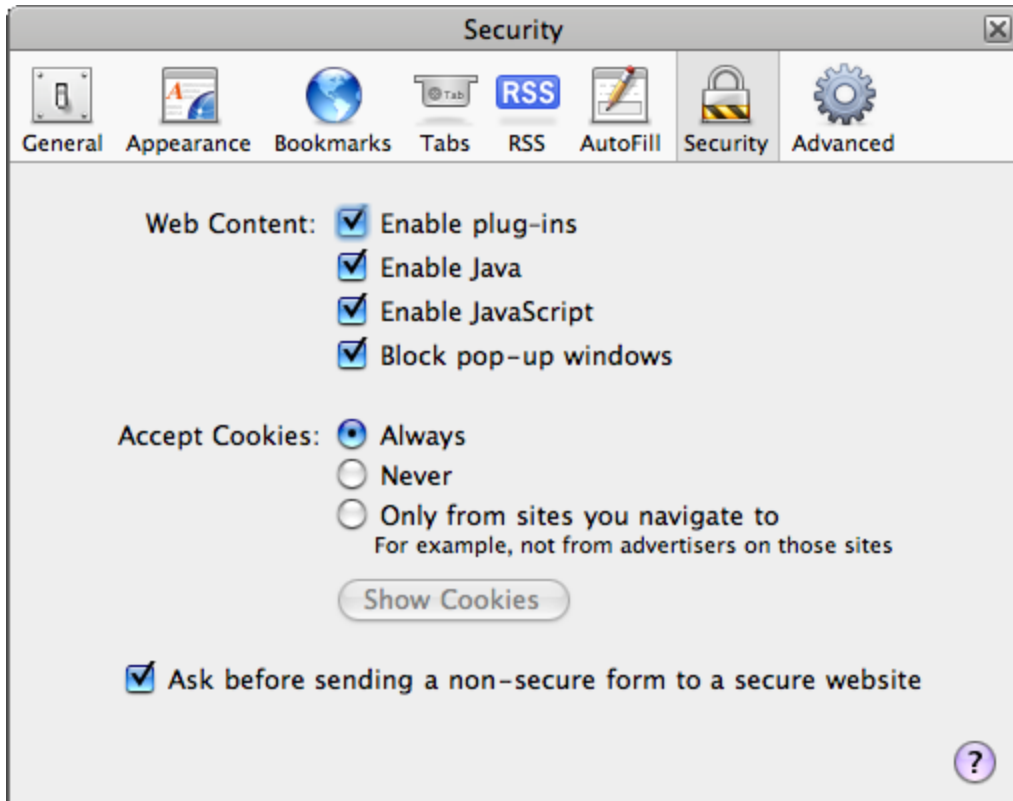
Security

Tab RSS

General Appearance Bookmarks Tabs RSS AutoFill Security Advanced

Web Content: Enable plug-ins
Enable Java
Enable JavaScript
Block pop-up windows

Accept Cookies: Always
Never
Only from sites you navigate to
For example, not from advertisers on those sites

Show Cookies

Ask before sending a non-secure form to a secure website

?